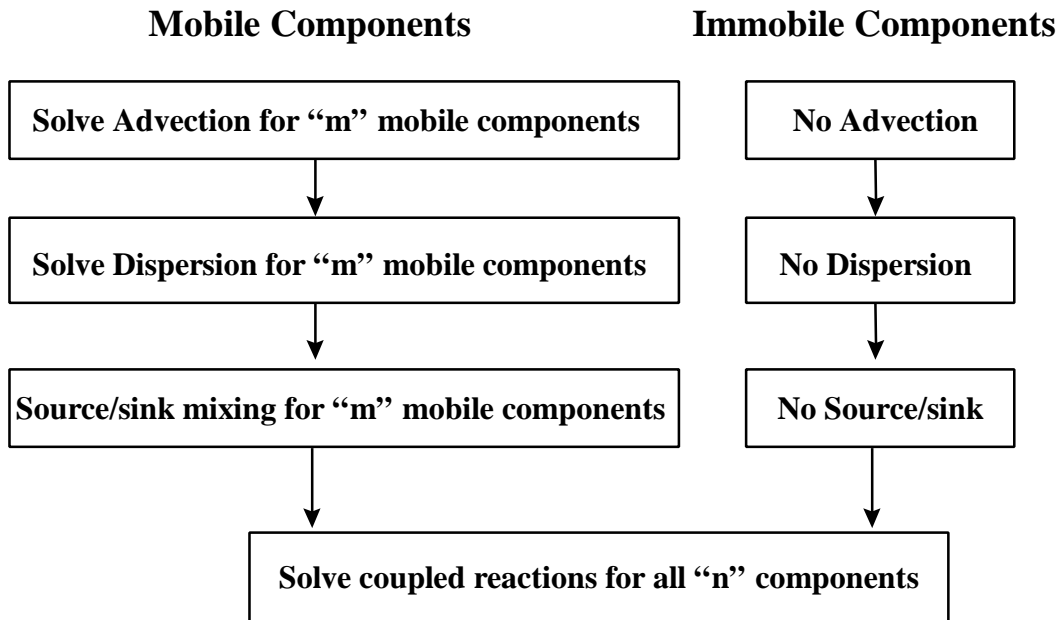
Mobile Components

Immobile Components

Solve Advection for “m” mobile components

Solve Dispersion for “m” mobile components

Source/sink mixing for “m” mobile components

No Advection

No Dispersion

No Source/sink

Solve coupled reactions for all “n” components